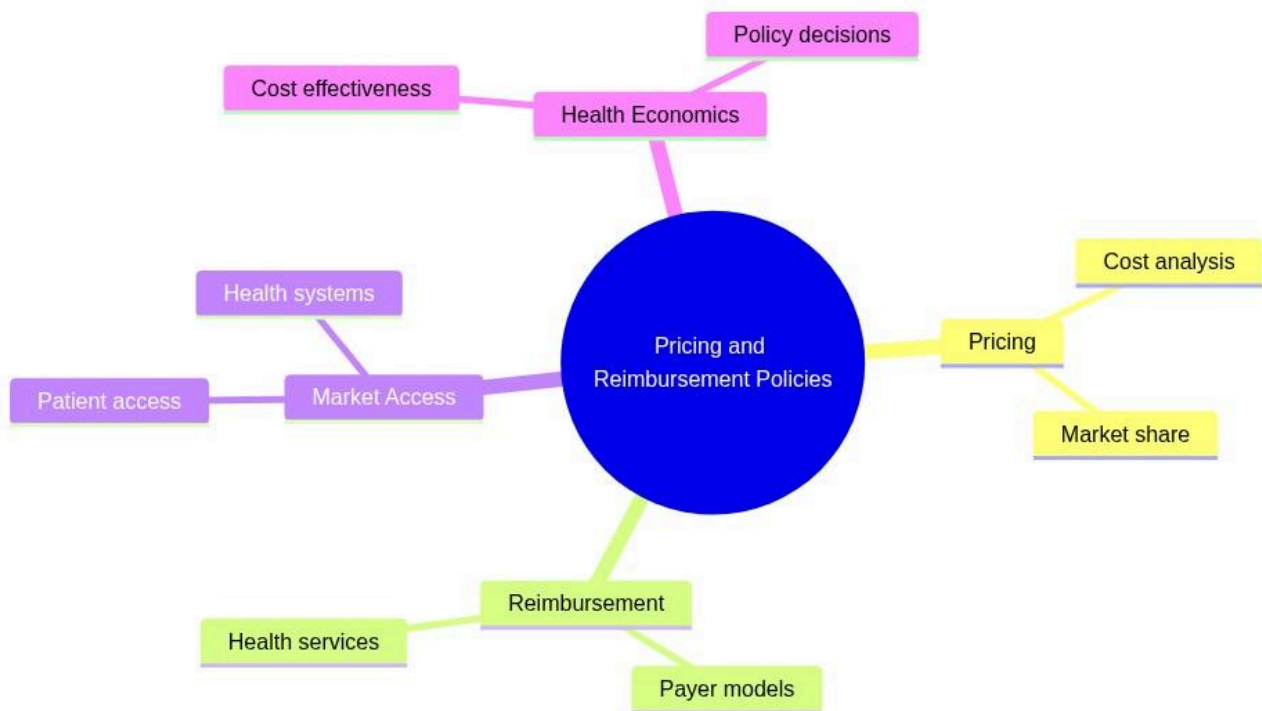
Pricing and Reimbursement Policies

Health Economics

Policy decisions

Cost effectiveness

Pricing

Cost analysis

Market share

Reimbursement

Health services

Payer models

Market Access

Health systems

Patient access